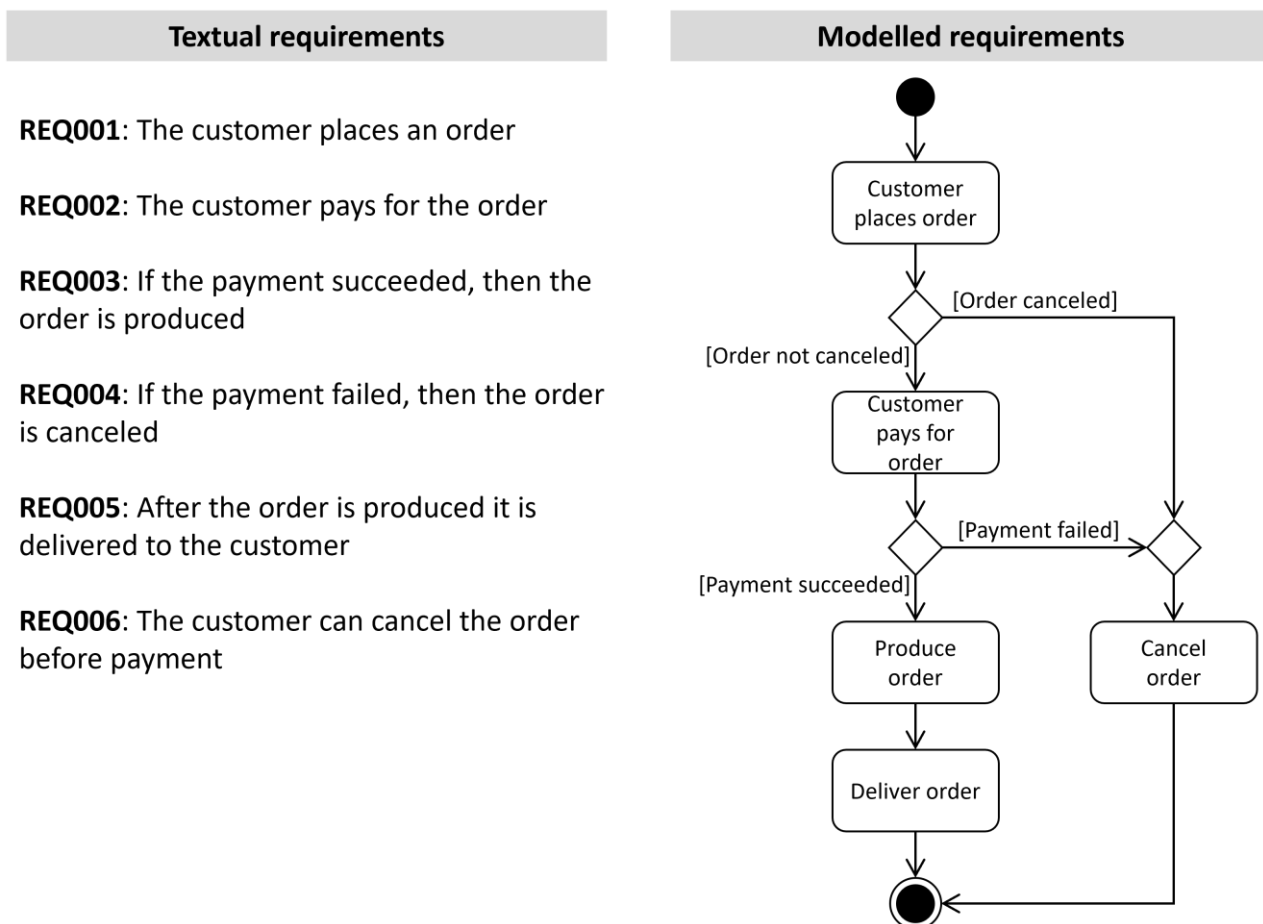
Textual requirements

**REQ001**: The customer places an order

**REQ002**: The customer pays for the order

**REQ003**: If the payment succeeded, then the order is produced

**REQ004**: If the payment failed, then the order is canceled

**REQ005**: After the order is produced it is delivered to the customer

**REQ006**: The customer can cancel the order before payment

Modelled requirements

Customer places order

[Order canceled]

[Order not canceled]

Customer pays for order

[Payment failed]

[Payment succeeded]

Produce order

Cancel order

Deliver order